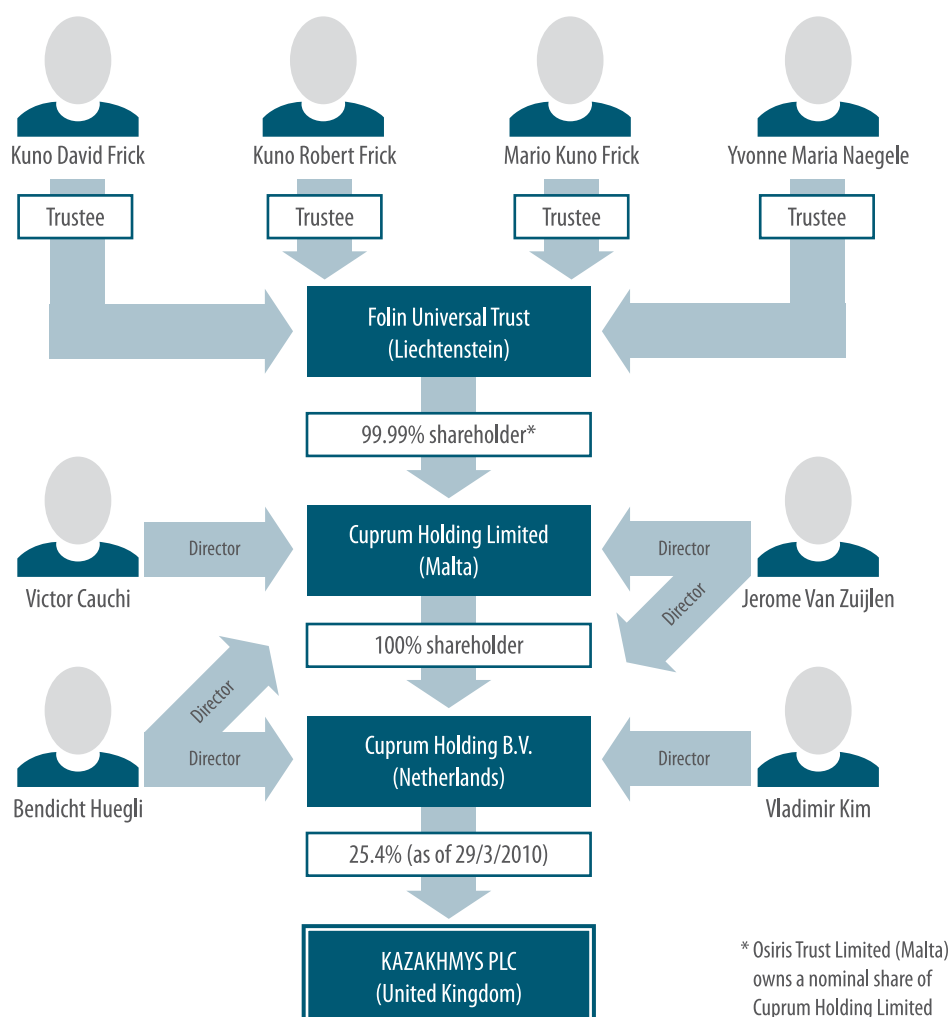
Kuno David Frick
Kuno Robert Frick
Mario Kuno Frick
Yvonne Maria Naegele

Trustee
Trustee
Trustee
Trustee

Folin Universal Trust
(Liechtenstein)

99.99% shareholder*

Victor Cauchi
Director

Cuprum Holding Limited
(Malta)

Director
Director
Jerome Van Zuijlen

100% shareholder

Bendicht Huegli
Director
Director

Cuprum Holding B.V.
(Netherlands)

Director
Vladimir Kim

25.4% (as of 29/3/2010)

KAZAKHMYS PLC
(United Kingdom)

* Osiris Trust Limited (Malta) owns a nominal share of Cuprum Holding Limited